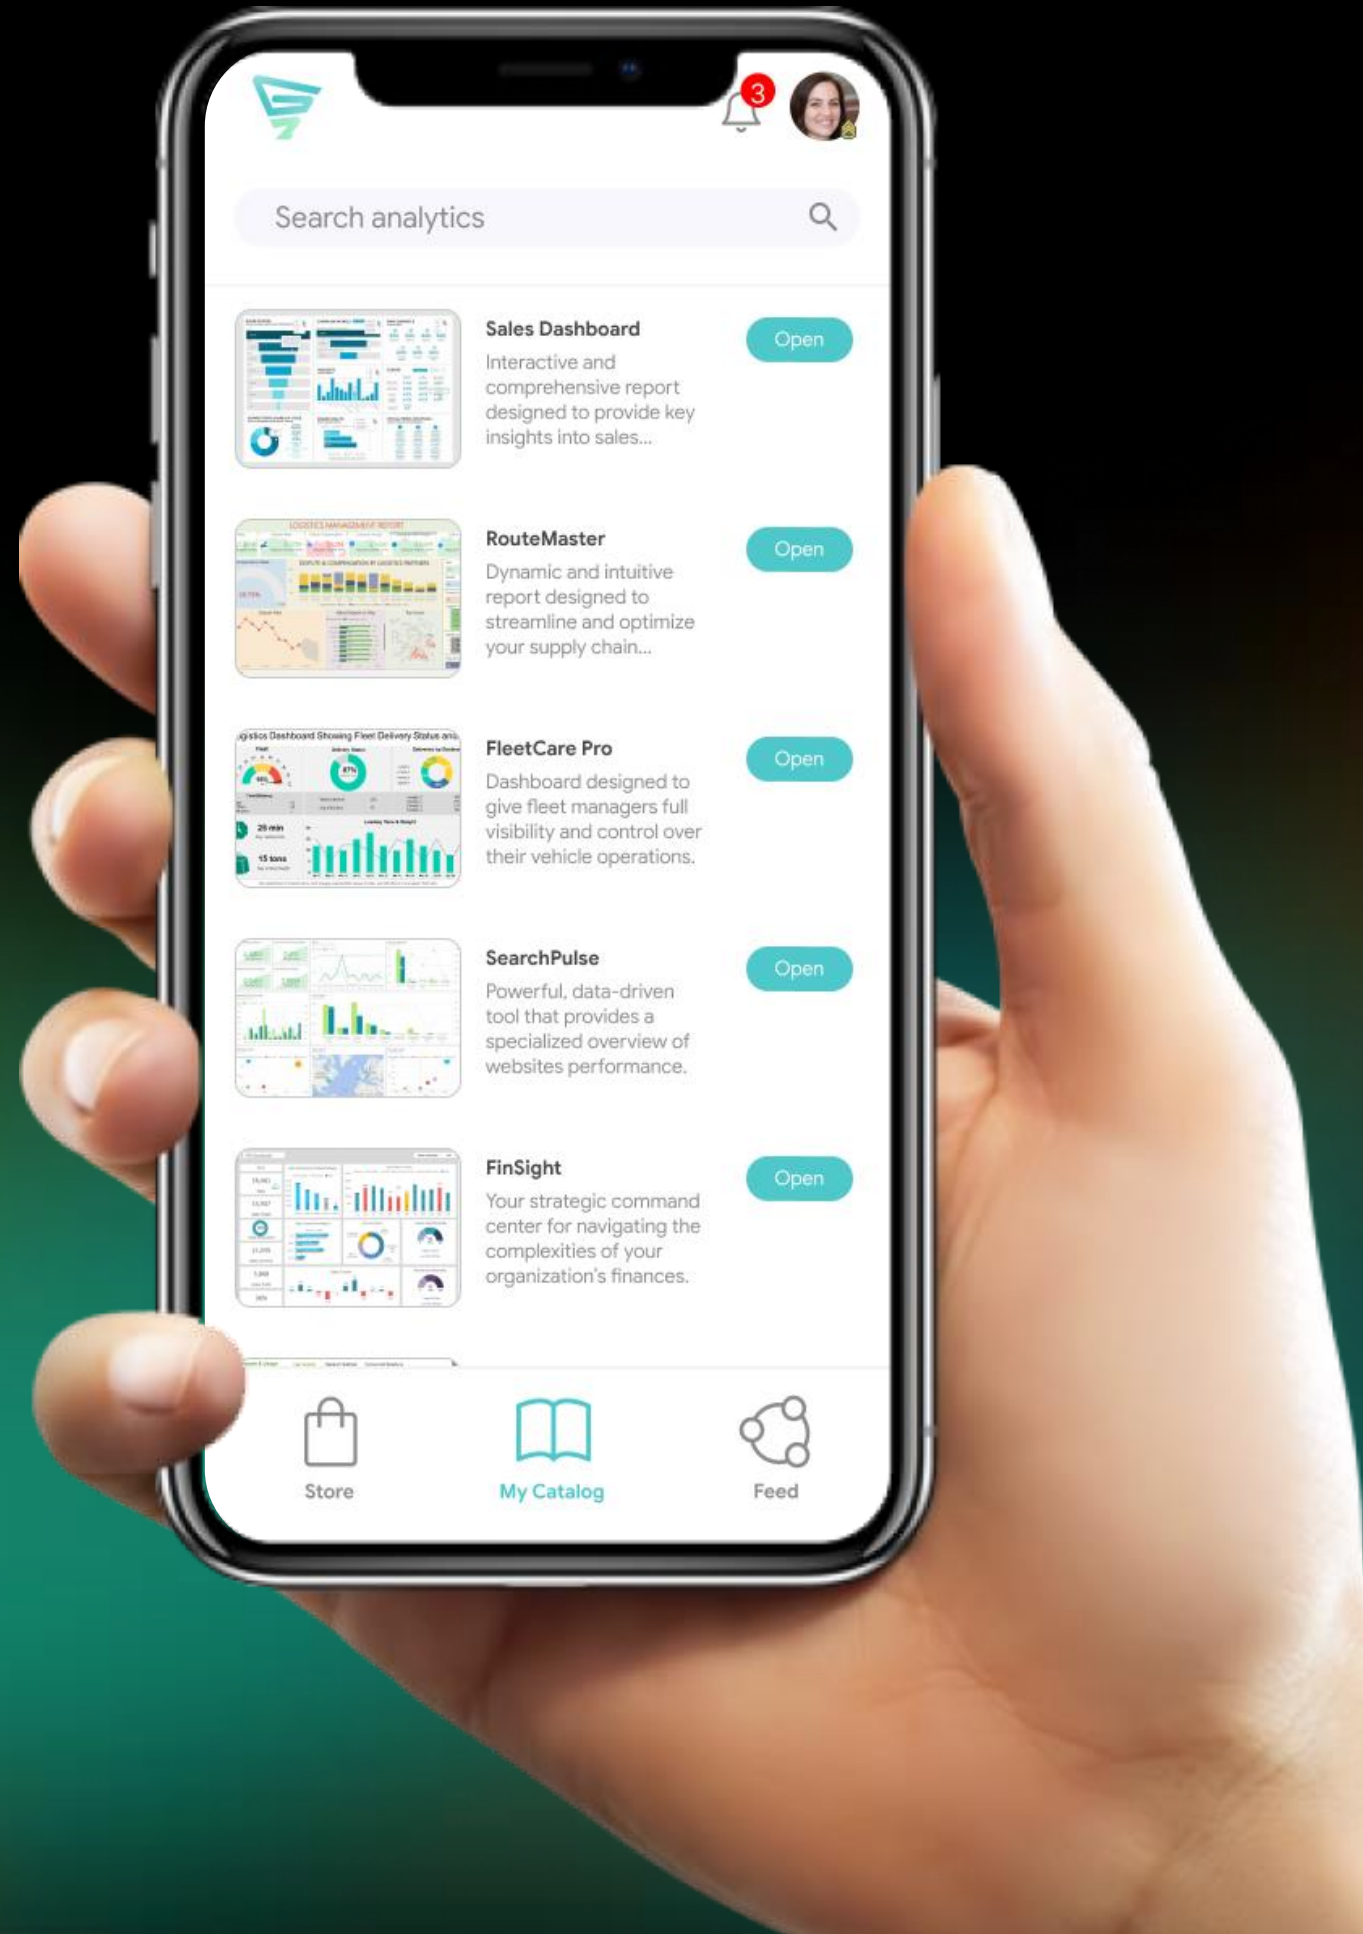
3

Search analytics

Sales Dashboard
Interactive and comprehensive report designed to provide key insights into sales...
Open

RouteMaster
Dynamic and intuitive report designed to streamline and optimize your supply chain...
Open

FleetCare Pro
Dashboard designed to give fleet managers full visibility and control over their vehicle operations.
Open

SearchPulse
Powerful, data-driven tool that provides a specialized overview of websites performance.
Open

FinSight
Your strategic command center for navigating the complexities of your organization's finances.
Open

Store
My Catalog
Feed